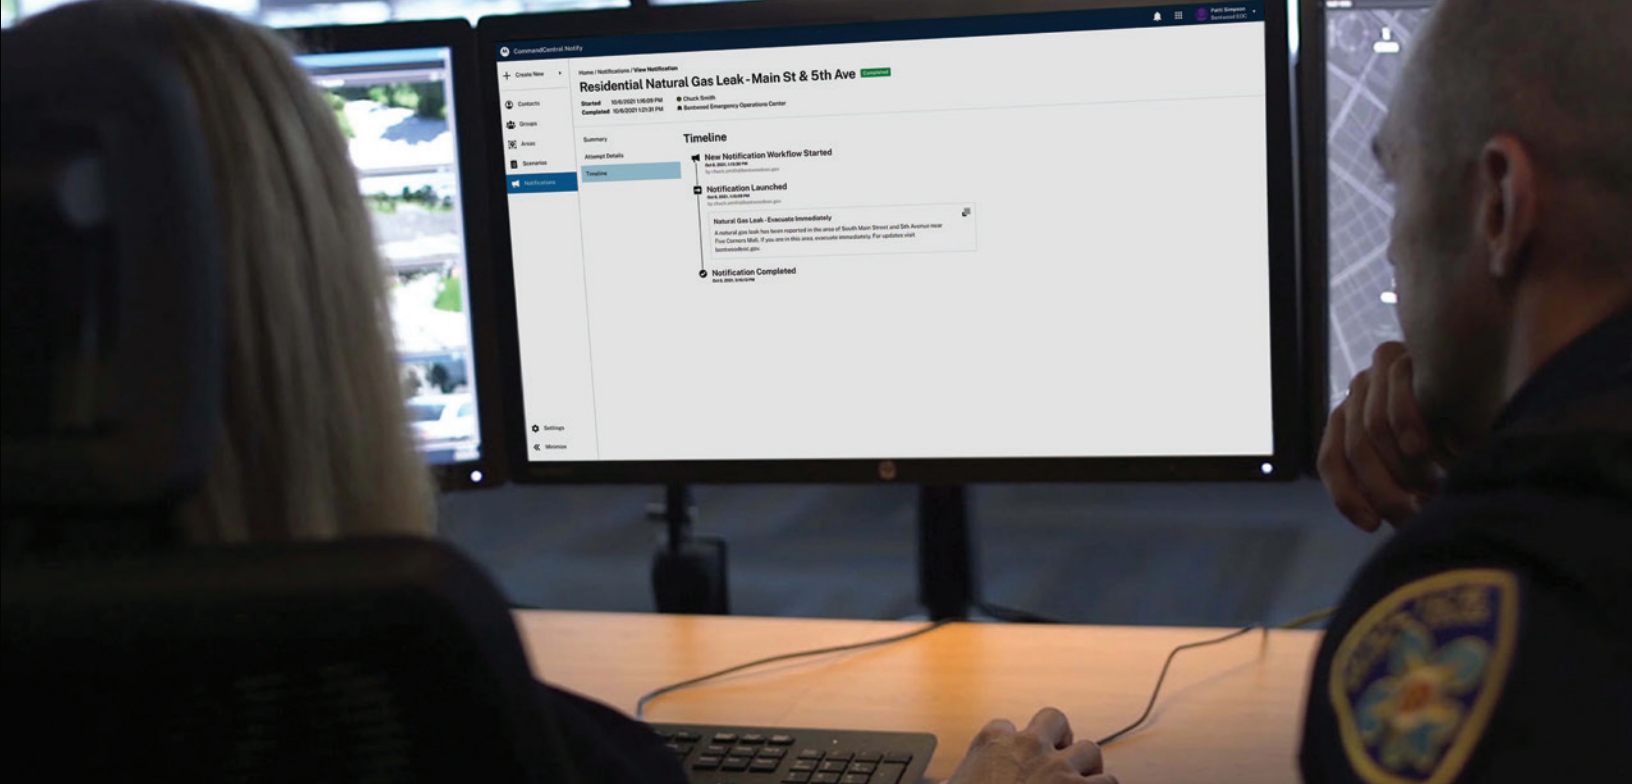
CommandCentral Notify

Patti Simpson
Brentwood EOC

Create New
Contacts
Groups
Areas
Scenarios
Notifications

Home / Notifications / View Notification

Residential Natural Gas Leak - Main St & 5th Ave Completed

Started 10/6/2021 1:16:09 PM
Completed 10/6/2021 1:21:31 PM

Chuck Smith
Brentwood Emergency Operations Center

Summary
Attempt Details
Timeline

Timeline

New Notification Workflow Started
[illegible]

Notification Launched
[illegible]

Natural Gas Leak - Evacuate Immediately
A natural gas leak has been reported in the area of South Main Street and 5th Avenue near Five Corners Mall. If you are in this area, evacuate immediately. For updates visit brentwoodeoc.gov.

Notification Completed
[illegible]

Settings
Minimize